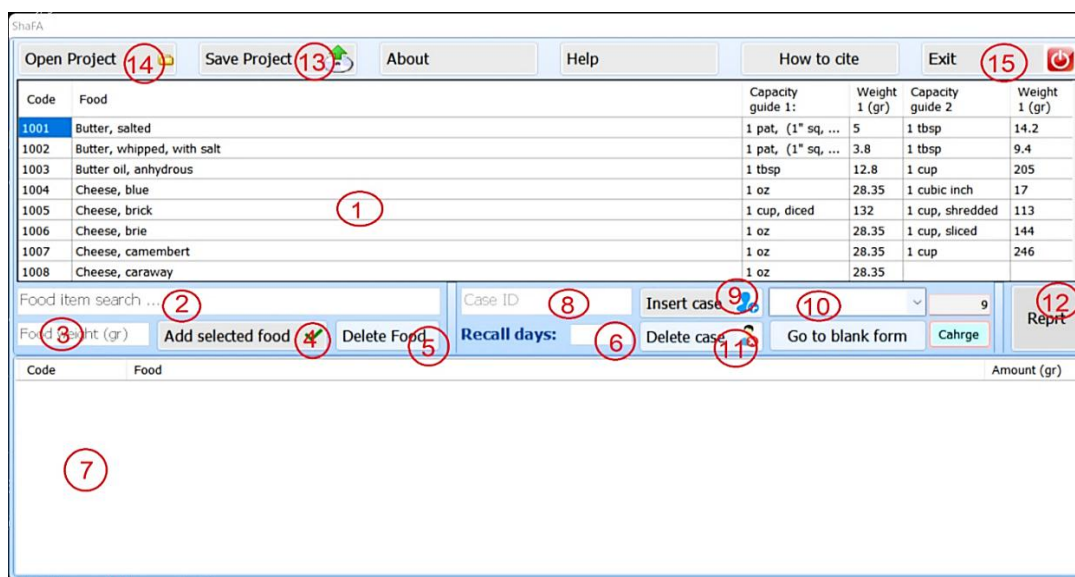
ShaFA

Open Project 14 | Save Project 13 | About | Help | How to cite | Exit 15

| Code | Food | Capacity guide 1: | Weight 1 (gr) | Capacity guide 2 | Weight 1 (gr) |
|---|---|---|---|---|---|
| 1001 | Butter, salted | 1 pat, (1" sq, ... | 5 | 1 tbsp | 14.2 |
| 1002 | Butter, whipped, with salt | 1 pat, (1" sq, ... | 3.8 | 1 tbsp | 9.4 |
| 1003 | Butter oil, anhydrous | 1 tbsp | 12.8 | 1 cup | 205 |
| 1004 | Cheese, blue | 1 oz | 28.35 | 1 cubic inch | 17 |
| 1005 | Cheese, brick | 1 cup, diced | 132 | 1 cup, shredded | 113 |
| 1006 | Cheese, brie | 1 oz | 28.35 | 1 cup, sliced | 144 |
| 1007 | Cheese, camembert | 1 oz | 28.35 | 1 cup | 246 |
| 1008 | Cheese, caraway | 1 oz | 28.35 | | |

1

Food item search ... 2
Food weight (gr) 3
Add selected food 4
Delete Food 5
Case ID 8
Recall days: 6
Insert case 9
Delete case 11
10
9
Go to blank form
Cahrge
Repr 12

| Code | Food | Amount (gr) |
|---|---|---|

7